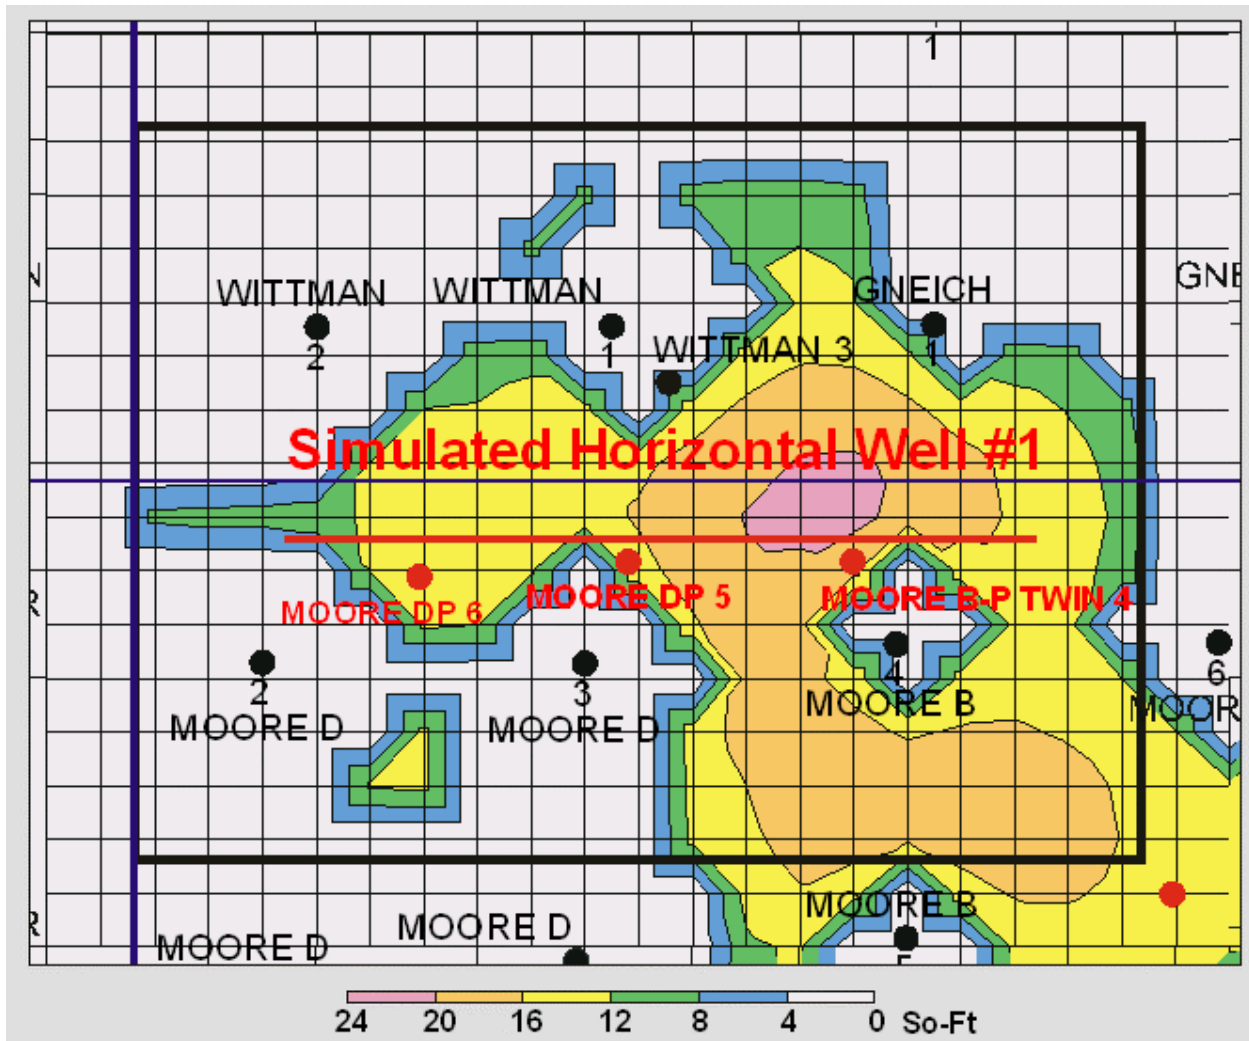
1

N

GNE

WITTMAN

WITTMAN

GNEICH

2

1

WITTMAN 3

1

Simulated Horizontal Well #1

R

MOORE DP 6

MOORE DP 5

MOORE B-P TWIN 4

2

3

4

6

MOORE D

MOORE D

MOORE B

MOOR

R

MOORE B

MOORE D

MOORE D

5

24 20 16 12 8 4 0 So-Ft